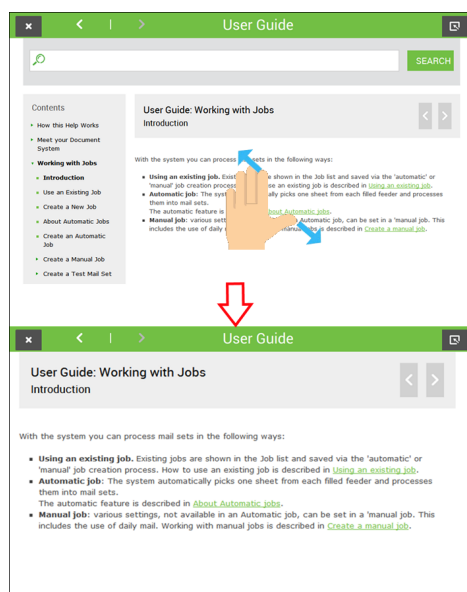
User Guide

SEARCH

Contents

How this Help Works

Meet your Document System

Working with Jobs

Introduction

Use an Existing Job

Create a New Job

About Automatic Jobs

Create an Automatic Job

Create a Manual Job

Create a Test Mail Set

User Guide: Working with Jobs
Introduction

With the system you can process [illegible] sets in the following ways:

Using an existing job. Exis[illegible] shown in the Job list and saved via the 'automatic' or 'manual' job creation proc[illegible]se an existing job is described in Using an existing job.

Automatic job: The syst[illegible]ally picks one sheet from each filled feeder and processes them into mail sets. The automatic feature is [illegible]out Automatic jobs.

Manual job: various sett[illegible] Automatic job, can be set in a 'manual job. This includes the use of daily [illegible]anual jobs is described in Create a manual job.

User Guide

User Guide: Working with Jobs
Introduction

With the system you can process mail sets in the following ways:

Using an existing job. Existing jobs are shown in the Job list and saved via the 'automatic' or 'manual' job creation process. How to use an existing job is described in Using an existing job.

Automatic job: The system automatically picks one sheet from each filled feeder and processes them into mail sets.
The automatic feature is described in About Automatic jobs.

Manual job: various settings, not available in an Automatic job, can be set in a 'manual job. This includes the use of daily mail. Working with manual jobs is described in Create a manual job.